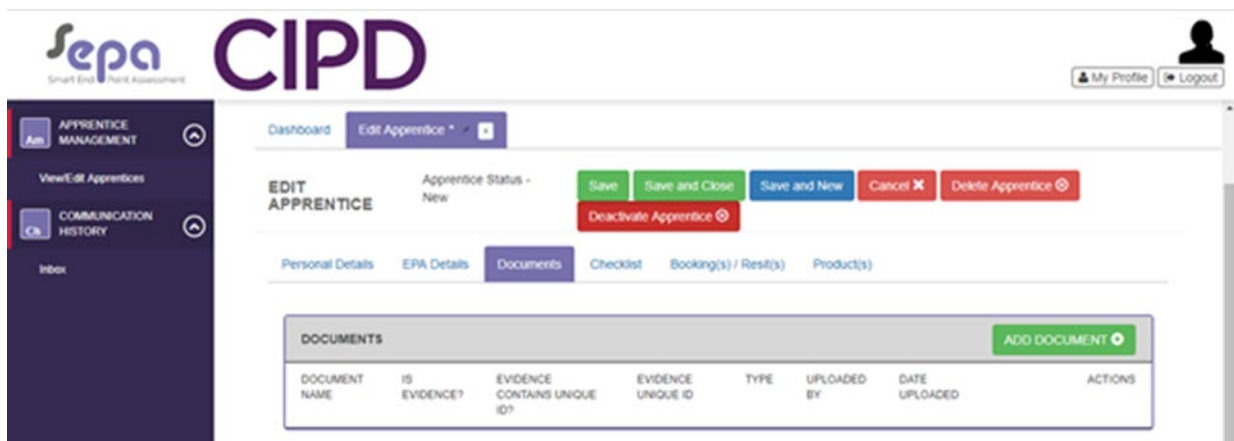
Sepa
Smart End Point Assessment
CIPD

My Profile
Logout

Am APPRENTICE MANAGEMENT
View/Edit Apprentices
Ch COMMUNICATION HISTORY
Inbox

Dashboard
Edit Apprentice *

EDIT APPRENTICE
Apprentice Status - New
Save
Save and Close
Save and New
Cancel
Delete Apprentice
Deactivate Apprentice

Personal Details
EPA Details
Documents
Checklist
Booking(s) / Resit(s)
Product(s)

DOCUMENTS
ADD DOCUMENT

| DOCUMENT NAME | IS EVIDENCE? | EVIDENCE CONTAINS UNIQUE ID? | EVIDENCE UNIQUE ID | TYPE | UPLOADED BY | DATE UPLOADED | ACTIONS |
|---|---|---|---|---|---|---|---|